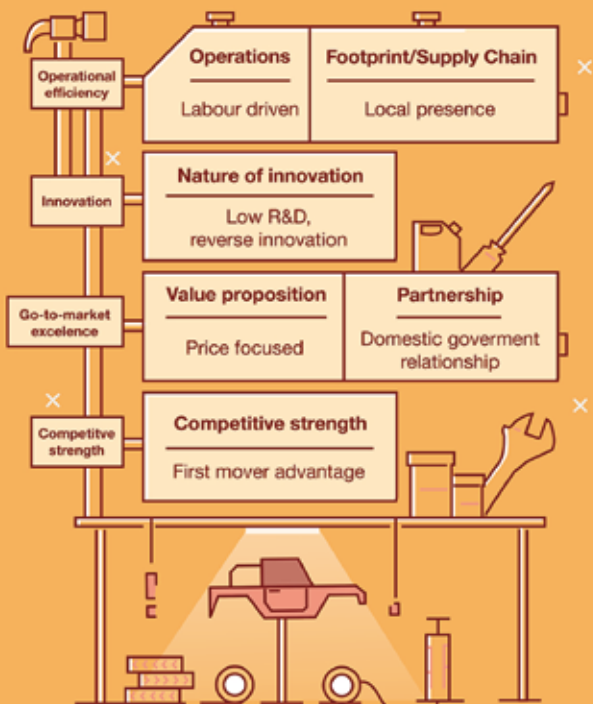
Operational efficiency

Operations

Labour driven

Footprint/Supply Chain

Local presence

Innovation

Nature of innovation

Low R&D, reverse innovation

Go-to-market excelence

Value proposition

Price focused

Partnership

Domestic goverment relationship

Competitve strength

Competitive strength

First mover advantage